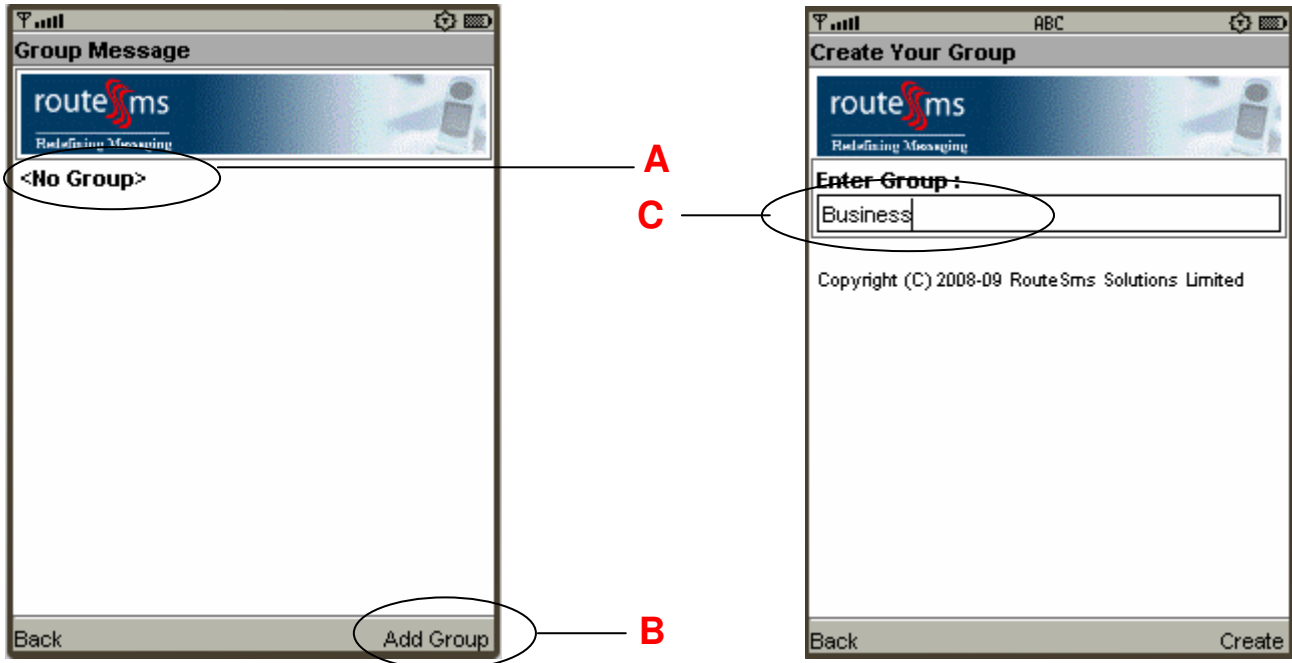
Group Message

routeSms
Redefining Messaging

<No Group>

Back
Add Group

A

B

C

ABC
Create Your Group

routeSms
Redefining Messaging

Enter Group :
Business

Copyright (C) 2008-09 RouteSms Solutions Limited

Back
Create